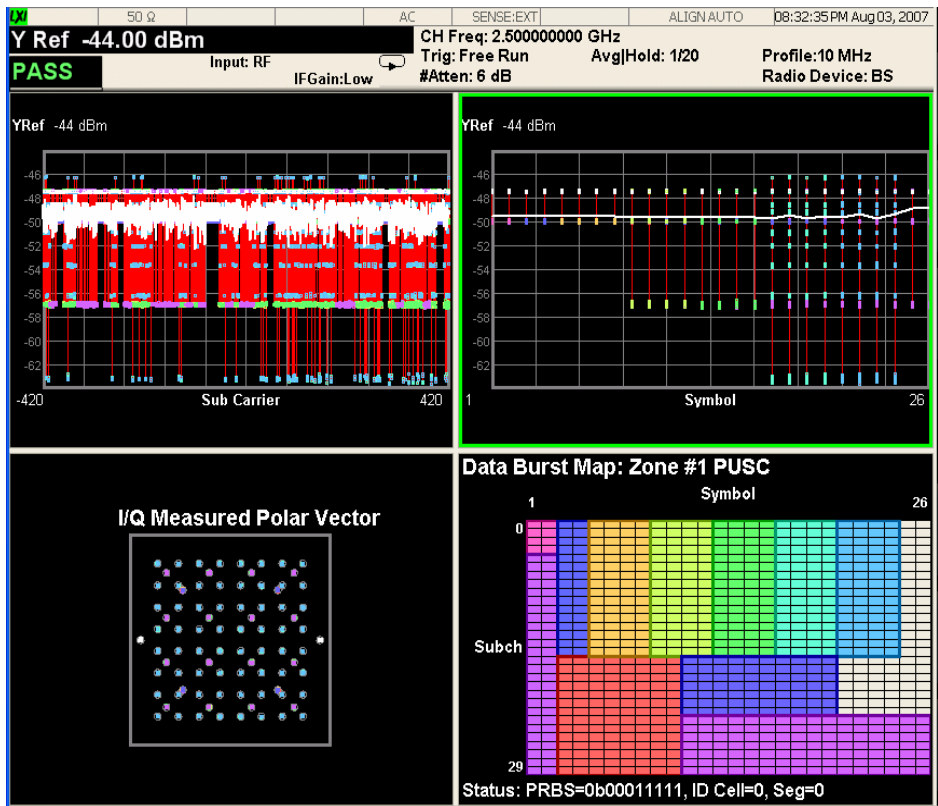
LXI 50 Ω AC SENSE:EXT ALIGN AUTO 08:32:35 PM Aug 03, 2007

Y Ref -44.00 dBm
PASS
Input: RF
IFGain:Low
CH Freq: 2.500000000 GHz
Trig: Free Run
#Atten: 6 dB
Avg|Hold: 1/20
Profile:10 MHz
Radio Device: BS

YRef -44 dBm
-46
-48
-50
-52
-54
-56
-58
-60
-62
-420 Sub Carrier 420

YRef -44 dBm
-46
-48
-50
-52
-54
-56
-58
-60
-62
1 Symbol 26

I/Q Measured Polar Vector

Data Burst Map: Zone #1 PUSC
1 Symbol 26
0
Subch
29
Status: PRBS=0b00011111, ID Cell=0, Seg=0